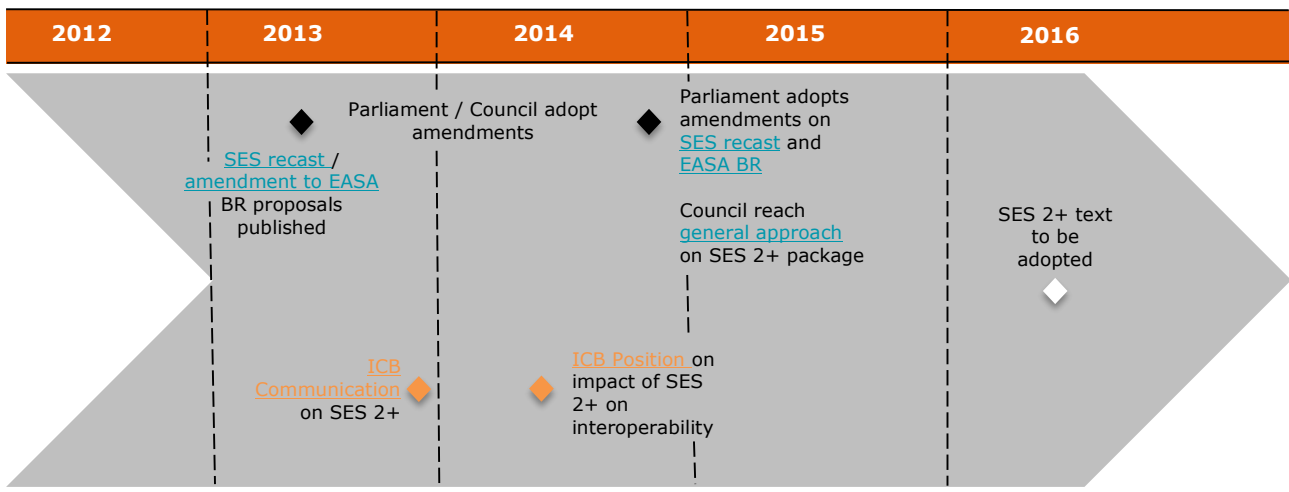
2012 2013 2014 2015 2016

SES recast / amendment to EASA BR proposals published

Parliament / Council adopt amendments

Parliament adopts amendments on SES recast and EASA BR

Council reach general approach on SES 2+ package

SES 2+ text to be adopted

ICB Communication on SES 2+

ICB Position on impact of SES 2+ on interoperability